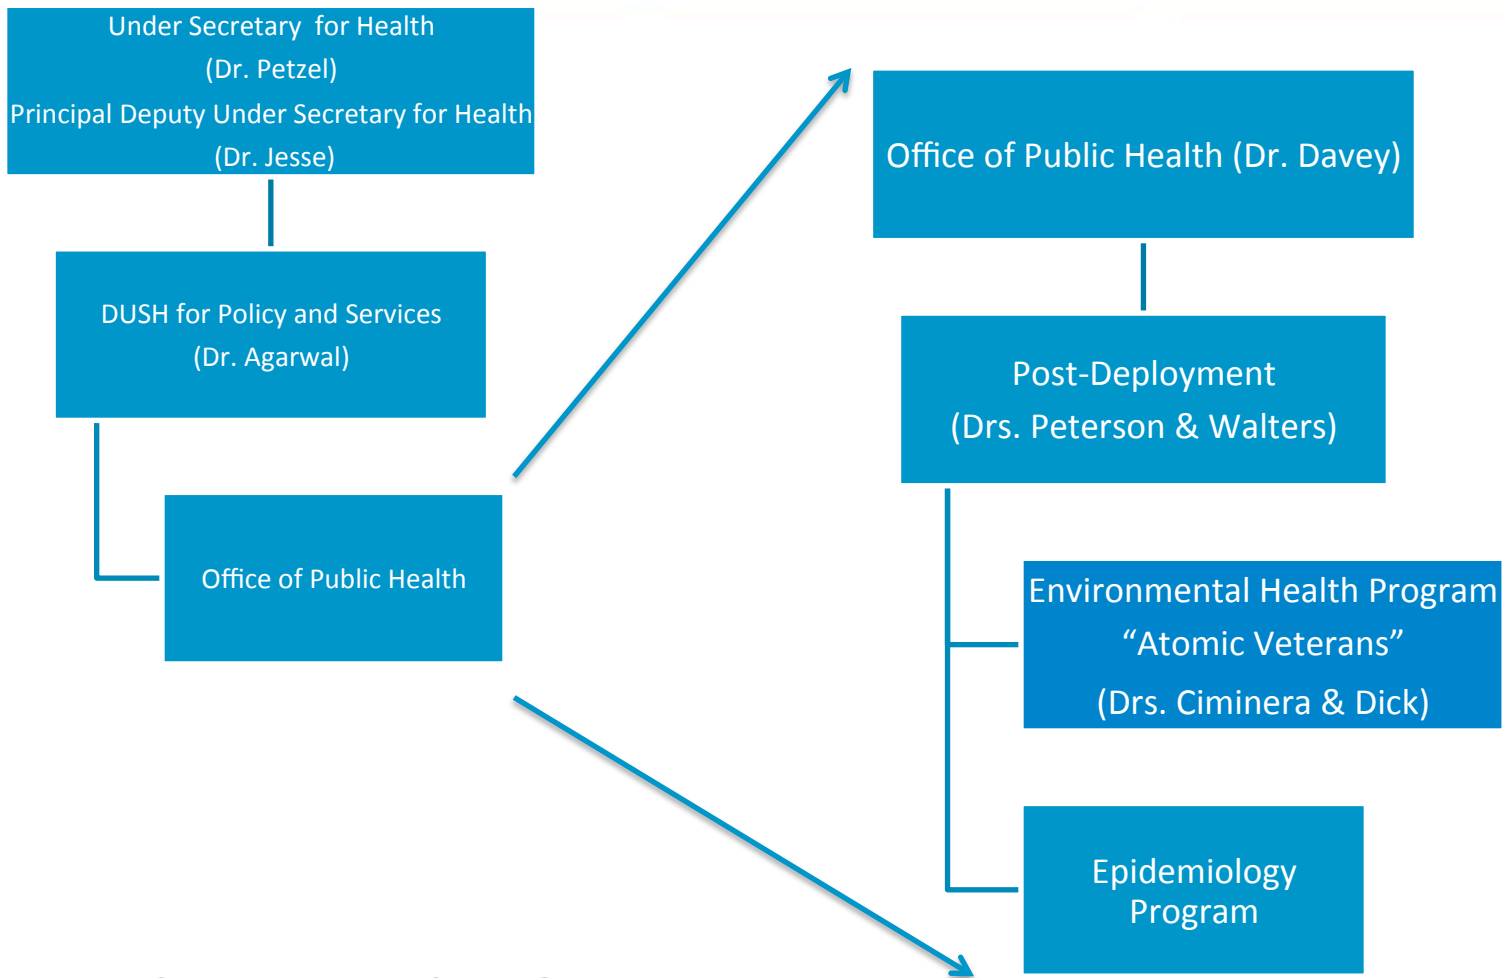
Under Secretary for Health
(Dr. Petzel)
Principal Deputy Under Secretary for Health
(Dr. Jesse)

DUSH for Policy and Services
(Dr. Agarwal)

Office of Public Health

Office of Public Health (Dr. Davey)

Post-Deployment
(Drs. Peterson & Walters)

Environmental Health Program
“Atomic Veterans”
(Drs. Ciminera & Dick)

Epidemiology
Program